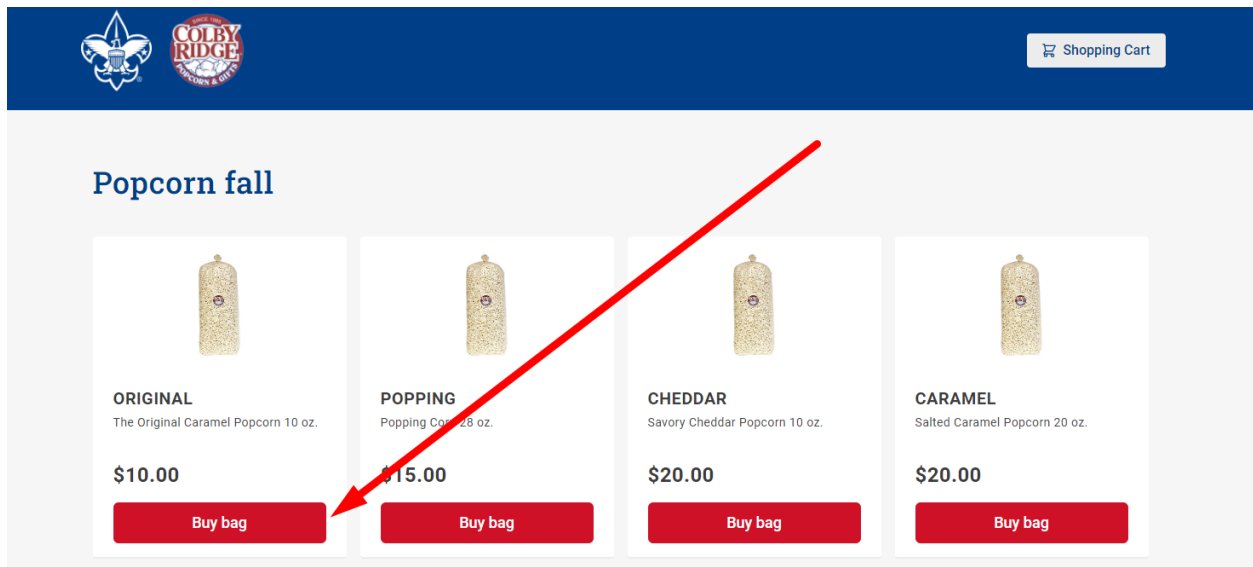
SINCE 1984
COLBY RIDGE
POPCORN & GIFTS

Shopping Cart

Popcorn fall

ORIGINAL
The Original Caramel Popcorn 10 oz.
$10.00
Buy bag

POPPING
Popping Co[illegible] 28 oz.
$15.00
Buy bag

CHEDDAR
Savory Cheddar Popcorn 10 oz.
$20.00
Buy bag

CARAMEL
Salted Caramel Popcorn 20 oz.
$20.00
Buy bag